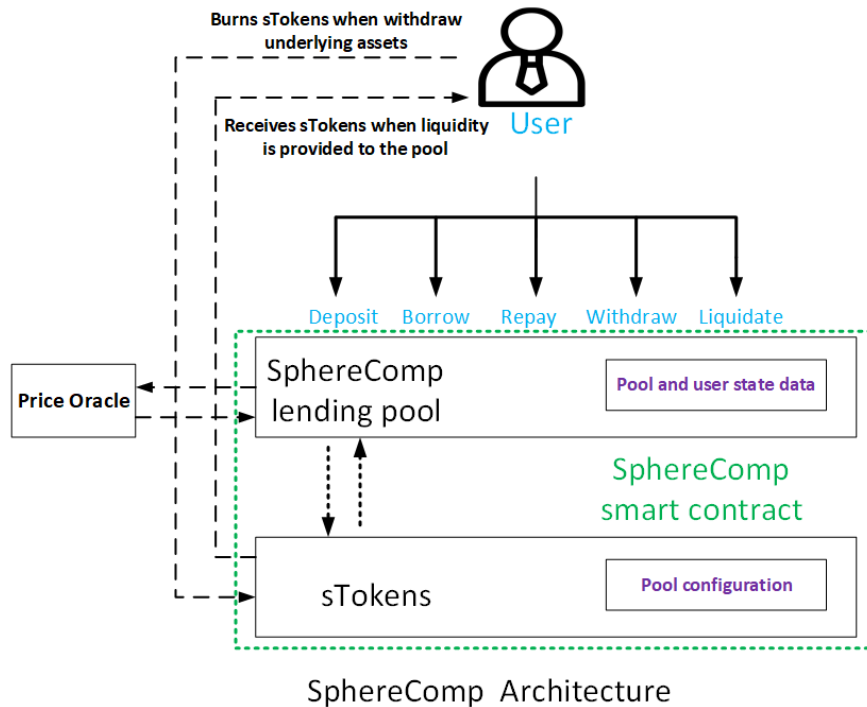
Burns sTokens when withdraw underlying assets

User

Receives sTokens when liquidity is provided to the pool

Deposit Borrow Repay Withdraw Liquidate

Price Oracle

SphereComp lending pool

Pool and user state data

SphereComp smart contract

sTokens

Pool configuration

SphereComp Architecture